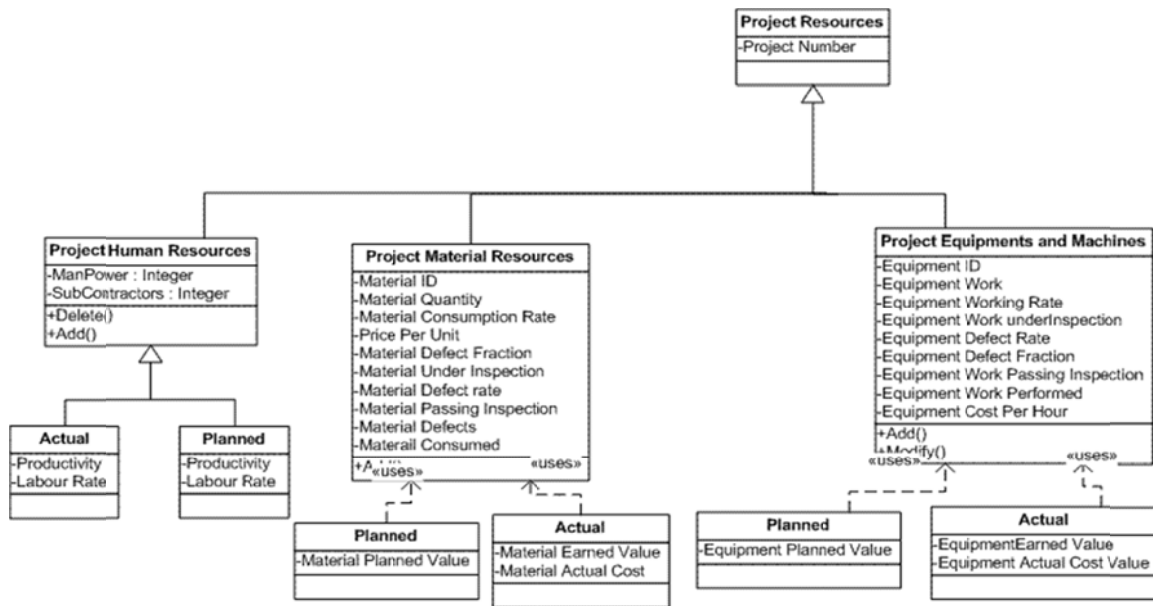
Project Resources
-Project Number

Project Human Resources
-ManPower : Integer
-SubContractors : Integer
+Delete()
+Add()

Actual
-Productivity
-Labour Rate

Planned
-Productivity
-Labour Rate

Project Material Resources
-Material ID
-Material Quantity
-Material Consumption Rate
-Price Per Unit
-Material Defect Fraction
-Material Under Inspection
-Material Defect rate
-Material Passing Inspection
-Material Defects
-Materail Consumed
+A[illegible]
«uses»
«uses»

Planned
-Material Planned Value

Actual
-Material Earned Value
-Material Actual Cost

Project Equipments and Machines
-Equipment ID
-Equipment Work
-Equipment Working Rate
-Equipment Work underInspection
-Equipment Defect Rate
-Equipment Defect Fraction
-Equipment Work Passing Inspection
-Equipment Work Performed
-Equipment Cost Per Hour
+Add()
+Modify()
«uses»
«uses»

Planned
-Equipment Planned Value

Actual
-EquipmentEarned Value
-Equipment Actual Cost Value